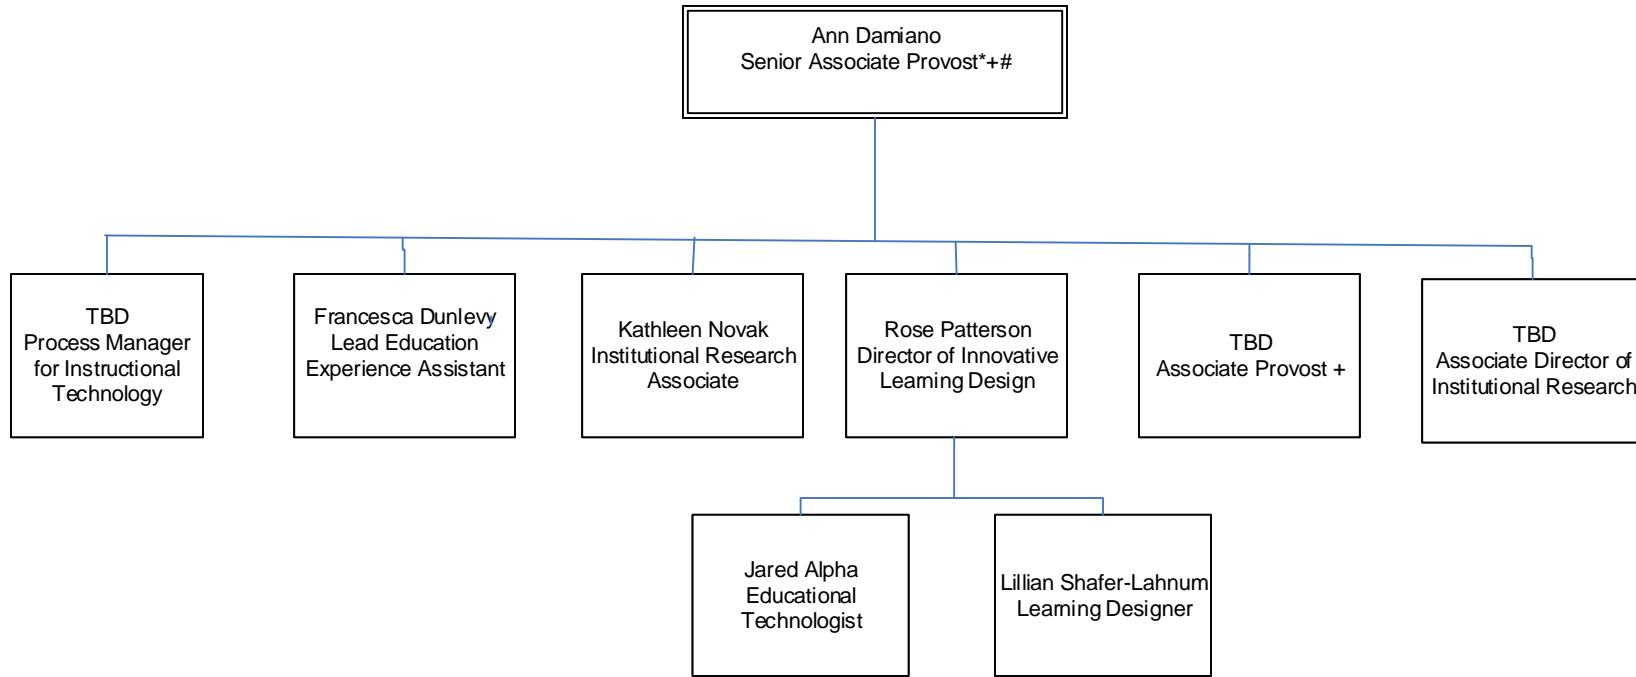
Ann Damiano
Senior Associate Provost*+#

TBD
Process Manager for Instructional Technology

Francesca Dunlevy
Lead Education Experience Assistant

Kathleen Novak
Institutional Research Associate

Rose Patterson
Director of Innovative Learning Design

TBD
Associate Provost +

TBD
Associate Director of Institutional Research

Jared Alpha
Educational Technologist

Lillian Shafer-Lahnum
Learning Designer